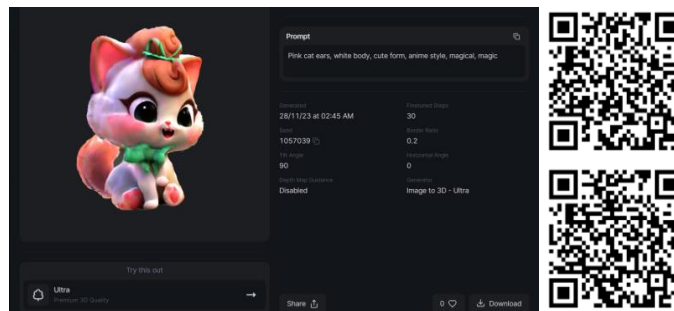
Prompt

Pink cat ears, white body, cute form, anime style, magical, magic

Generated
28/11/23 at 02:45 AM

Finetuned Steps
30

Seed
1057039

Border Ratio
0.2

Tilt Angle
90

Horizontal Angle
0

Depth Map Guidance
Disabled

Generator
Image to 3D - Ultra

Try this out

Ultra
Premium 3D Quality

Share

0

Download